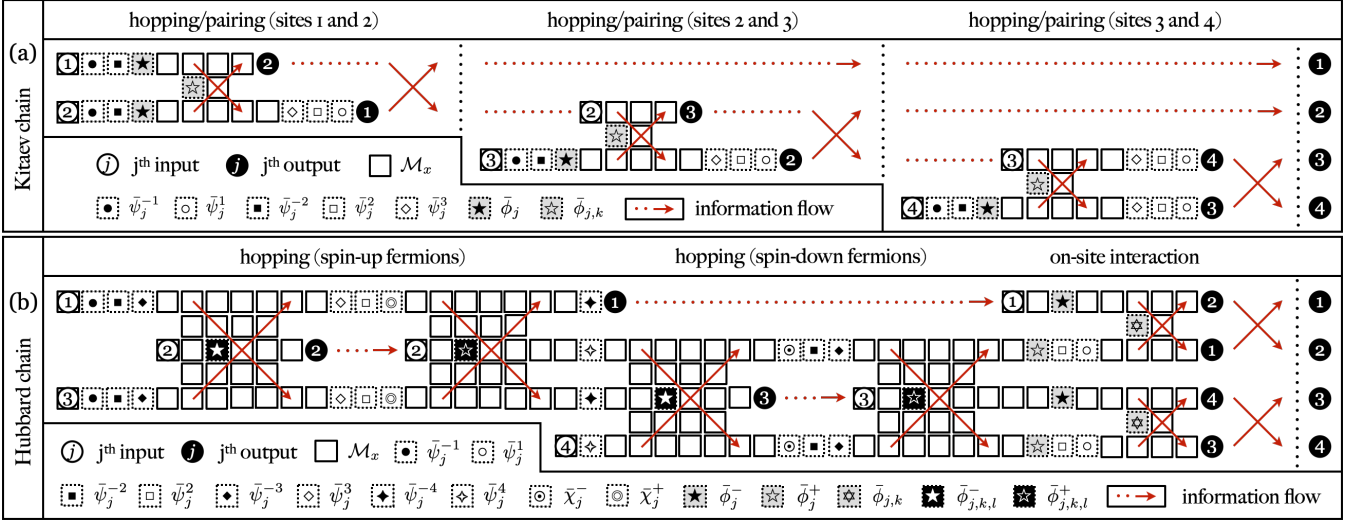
(a)

Kitaev chain

hopping/pairing (sites 1 and 2)

hopping/pairing (sites 2 and 3)

hopping/pairing (sites 3 and 4)

1 2

2 1

2 3

3 2

3 4

4 3

1 2 3 4

$j$ j$^{th}$ input $j$ j$^{th}$ output $\mathcal{M}_x$

$\bar{\psi}_j^{-1}$ $\bar{\psi}_j^{1}$ $\bar{\psi}_j^{-2}$ $\bar{\psi}_j^{2}$ $\bar{\psi}_j^{3}$ $\bar{\phi}_j$ $\bar{\phi}_{j,k}$ information flow

(b)

Hubbard chain

hopping (spin-up fermions)

hopping (spin-down fermions)

on-site interaction

1 1

2 2

2

3

3 3

4

1 2

1

4

3

1 2 3 4

$j$ j$^{th}$ input $j$ j$^{th}$ output $\mathcal{M}_x$ $\bar{\psi}_j^{-1}$ $\bar{\psi}_j^{1}$

$\bar{\psi}_j^{-2}$ $\bar{\psi}_j^{2}$ $\bar{\psi}_j^{-3}$ $\bar{\psi}_j^{3}$ $\bar{\psi}_j^{-4}$ $\bar{\psi}_j^{4}$ $\bar{\chi}_j^{-}$ $\bar{\chi}_j^{+}$ $\bar{\phi}_j^{-}$ $\bar{\phi}_j^{+}$ $\bar{\phi}_{j,k}$ $\bar{\phi}_{j,k,l}^{-}$ $\bar{\phi}_{j,k,l}^{+}$ information flow